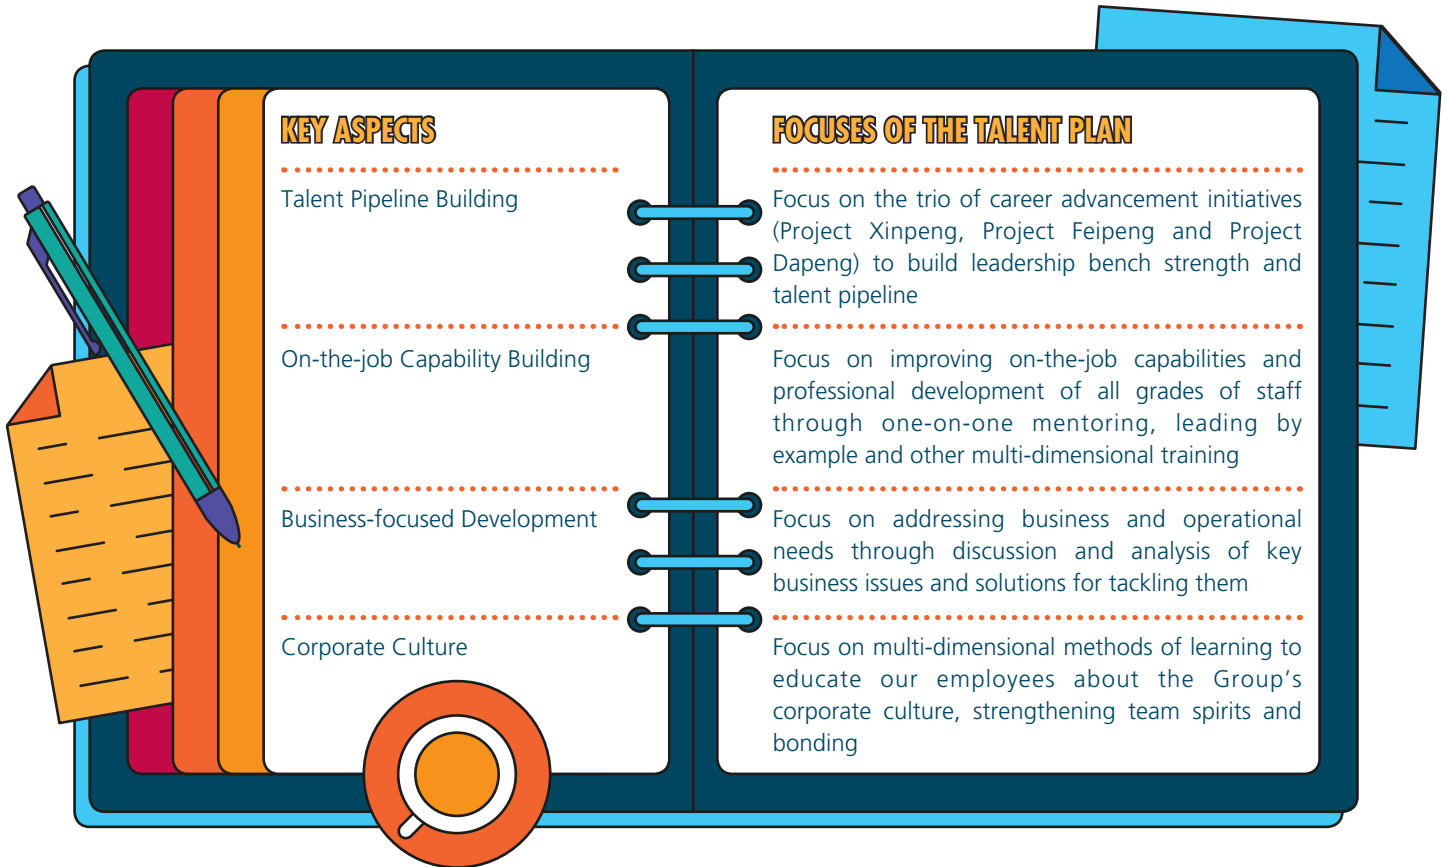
| KEY ASPECTS | FOCUSES OF THE TALENT PLAN |
|---|---|
| Talent Pipeline Building | Focus on the trio of career advancement initiatives (Project Xinpeng, Project Feipeng and Project Dapeng) to build leadership bench strength and talent pipeline |
| On-the-job Capability Building | Focus on improving on-the-job capabilities and professional development of all grades of staff through one-on-one mentoring, leading by example and other multi-dimensional training |
| Business-focused Development | Focus on addressing business and operational needs through discussion and analysis of key business issues and solutions for tackling them |
| Corporate Culture | Focus on multi-dimensional methods of learning to educate our employees about the Group's corporate culture, strengthening team spirits and bonding |